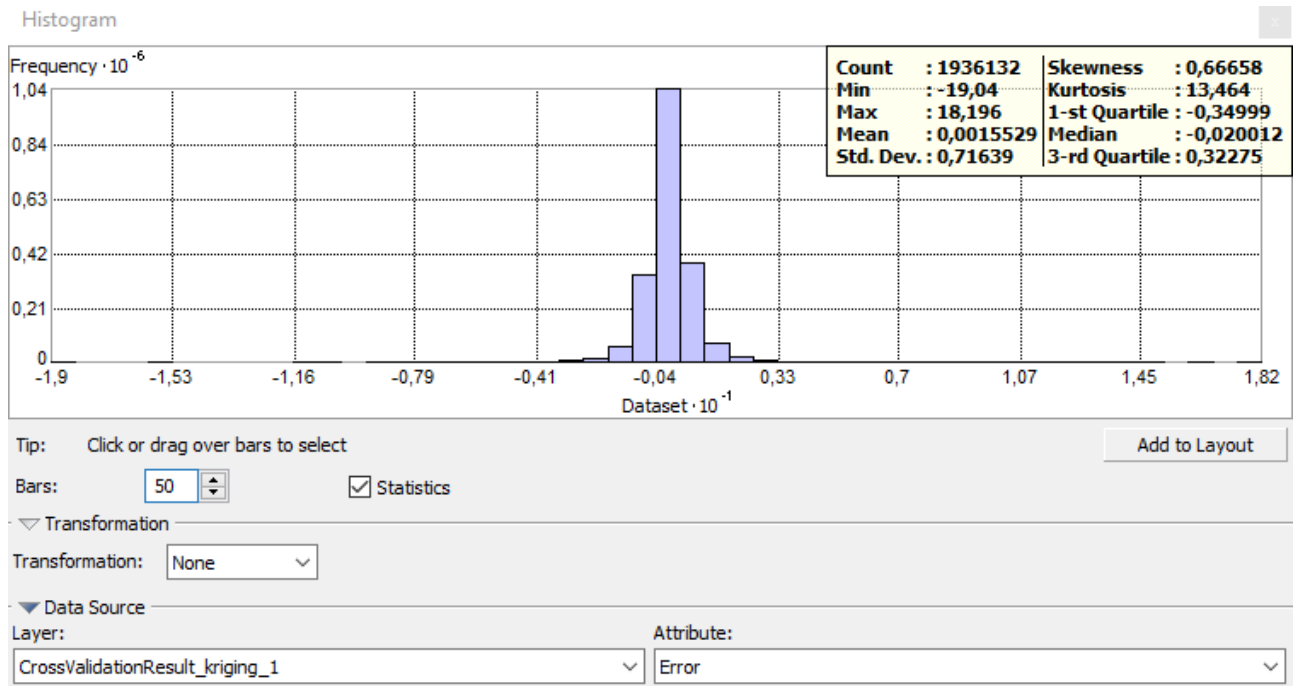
Histogram

x

Frequency $\cdot 10^{-6}$

1,04
0,84
0,63
0,42
0,21
0

| Count | : 1936132 | Skewness | : 0,66658 |
|---|---|---|---|
| Min | : -19,04 | Kurtosis | : 13,464 |
| Max | : 18,196 | 1-st Quartile | : -0,34999 |
| Mean | : 0,0015529 | Median | : -0,020012 |
| Std. Dev. | : 0,71639 | 3-rd Quartile | : 0,32275 |

-1,9 -1,53 -1,16 -0,79 -0,41 -0,04 0,33 0,7 1,07 1,45 1,82

Dataset $\cdot 10^{-1}$

Tip: Click or drag over bars to select

Add to Layout

Bars: 50

Statistics

Transformation

Transformation: None

Data Source

Layer:

CrossValidationResult_kriging_1

Attribute:

Error